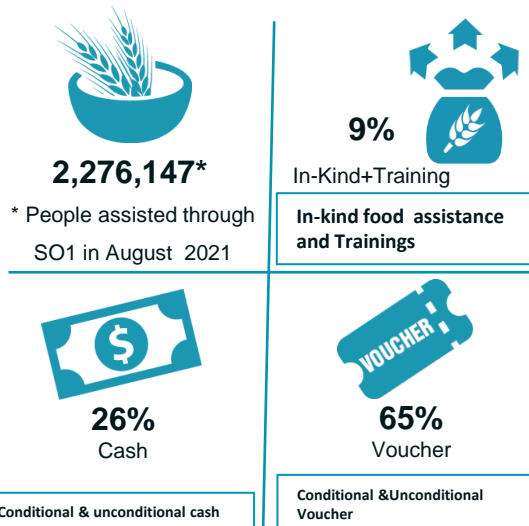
2,276,147*

* People assisted through SO1 in August 2021

9%

In-Kind+Training

In-kind food assistance and Trainings

$

26%

Cash

Conditional & unconditional cash

VOUCHER

65%

Voucher

Conditional &Unconditional Voucher